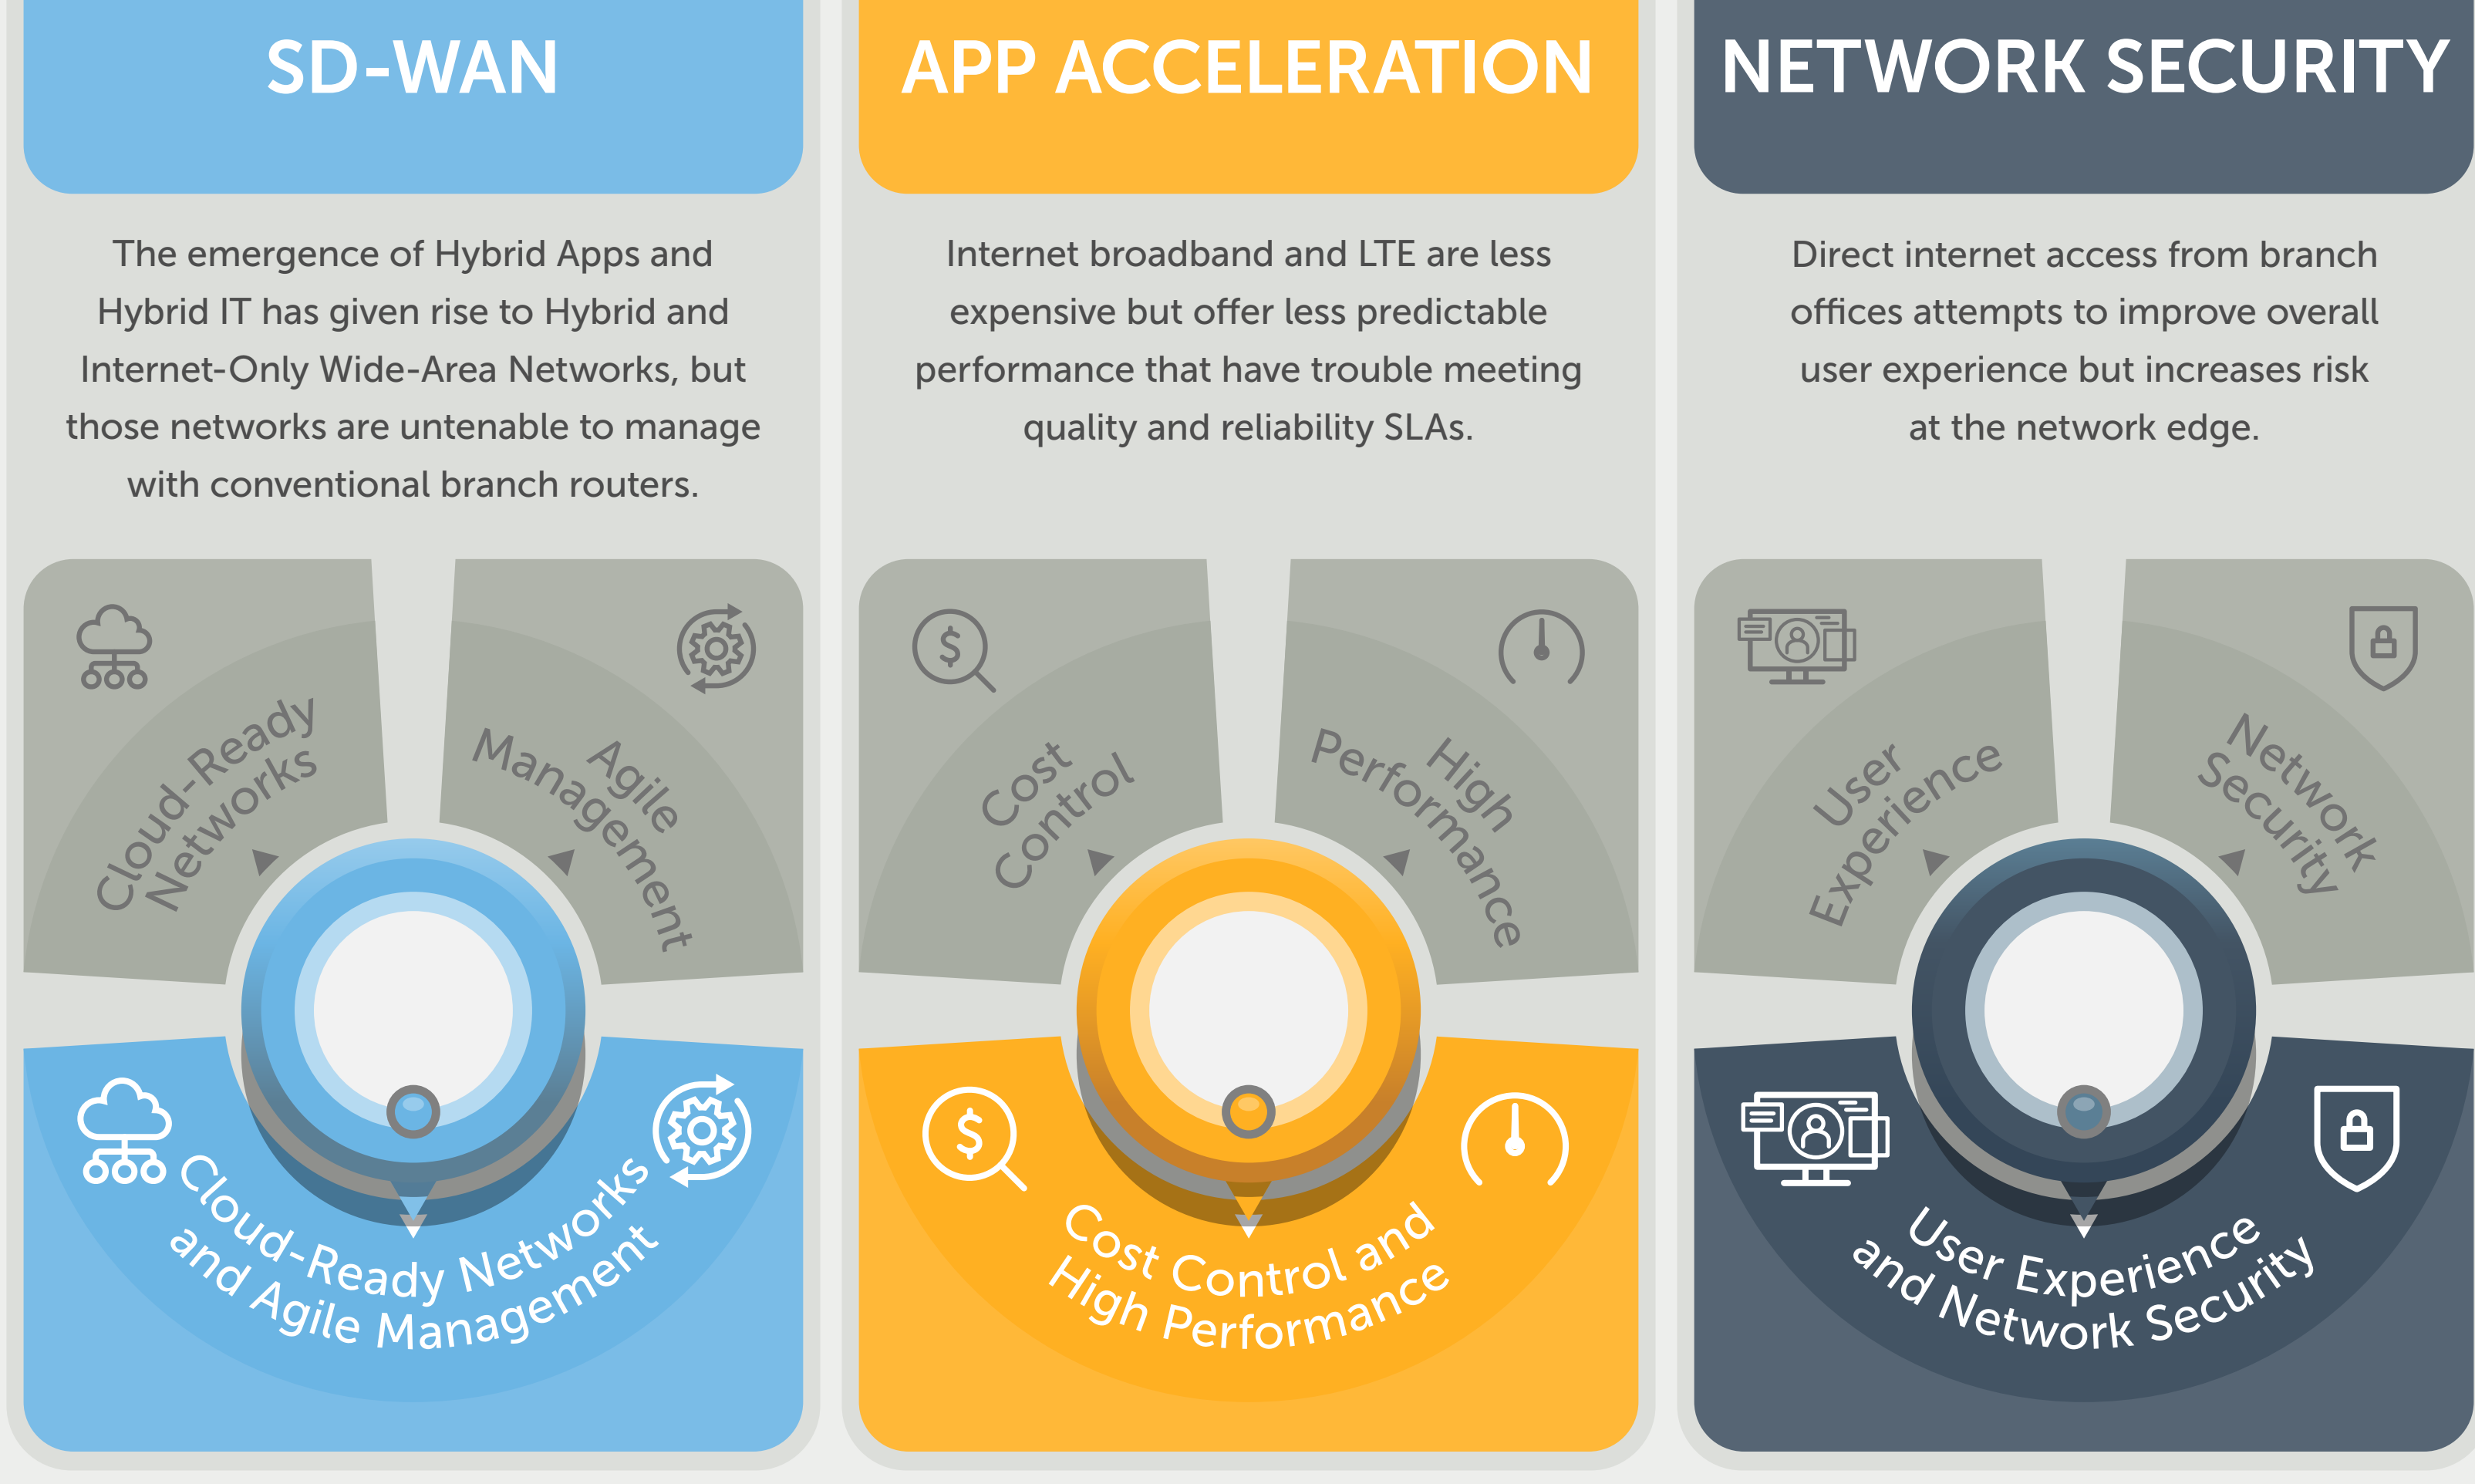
SD-WAN

The emergence of Hybrid Apps and Hybrid IT has given rise to Hybrid and Internet-Only Wide-Area Networks, but those networks are untenable to manage with conventional branch routers.

Cloud-Ready Networks

Agile Management

Cloud-Ready Networks and Agile Management

APP ACCELERATION

Internet broadband and LTE are less expensive but offer less predictable performance that have trouble meeting quality and reliability SLAs.

Cost Control

High Performance

Cost Control and High Performance

NETWORK SECURITY

Direct internet access from branch offices attempts to improve overall user experience but increases risk at the network edge.

User Experience

Network Security

User Experience and Network Security